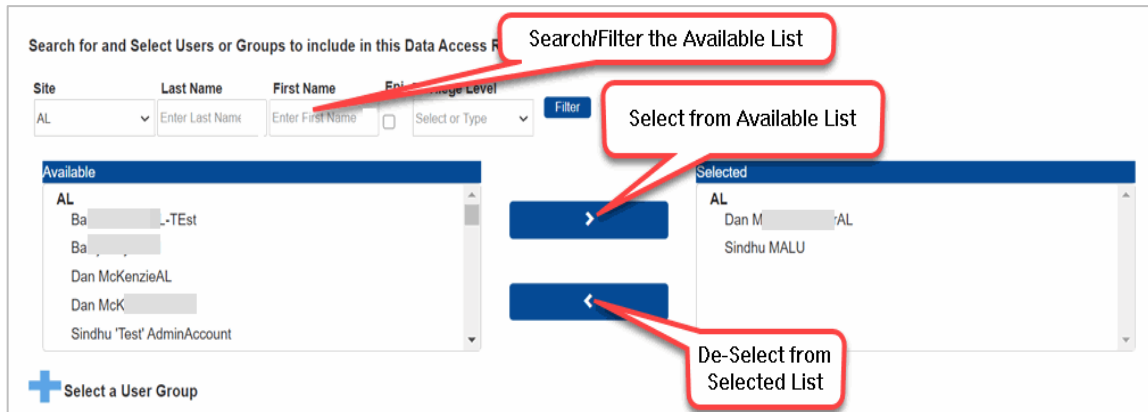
Search for and Select Users or Groups to include in this Data Access R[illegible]

Search/Filter the Available List

Site
AL

Last Name
Enter Last Name

First Name
Enter First Name

Epi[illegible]

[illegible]ilege Level
Select or Type

Filter

Select from Available List

Available
AL
Ba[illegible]L-TEst
Ba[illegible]
Dan McKenzieAL
Dan McK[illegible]
Sindhu 'Test' AdminAccount

Selected
AL
Dan M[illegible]AL
Sindhu MALU

De-Select from Selected List

Select a User Group